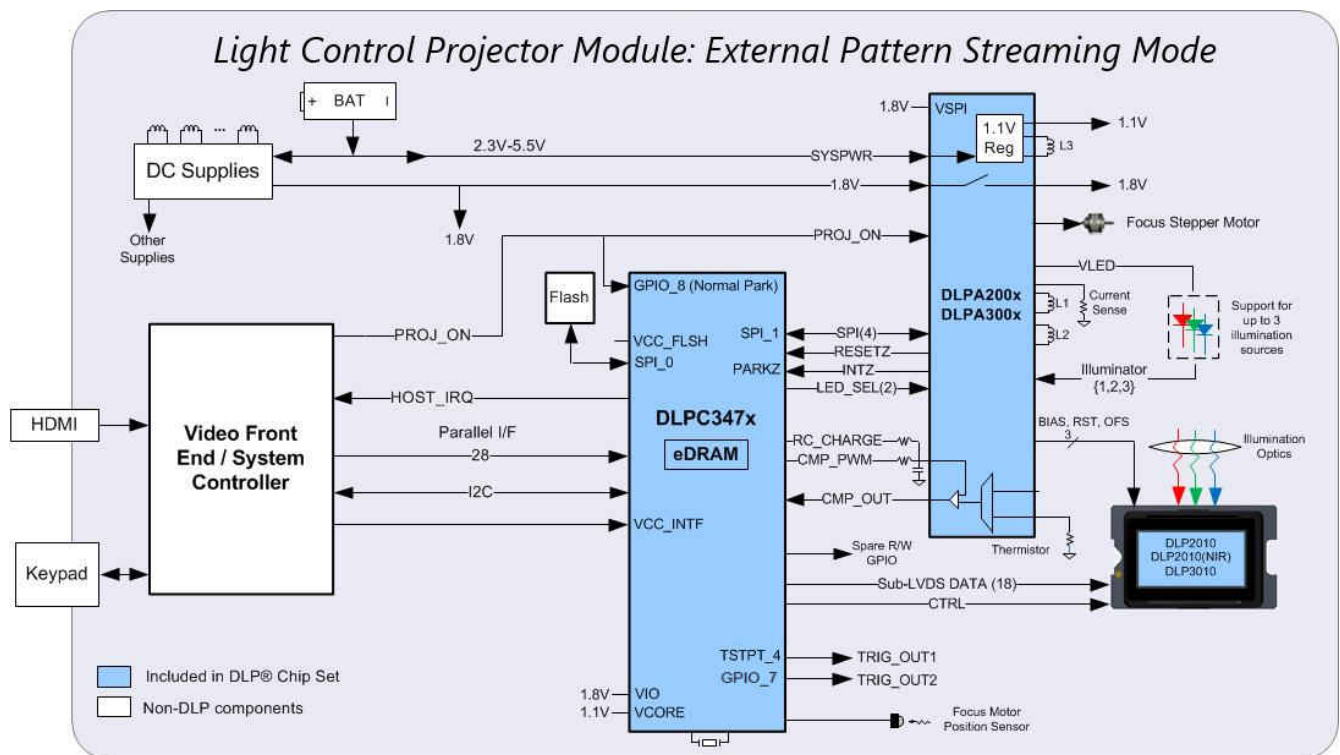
Light Control Projector Module: External Pattern Streaming Mode

+ BAT

DC Supplies

Other Supplies

2.3V-5.5V

1.8V

1.8V

SYSPWR

1.8V

VSPI

1.1V Reg

L3

1.1V

1.8V

Focus Stepper Motor

PROJ_ON

DLPA200x DLPA300x

VLED

L1

Current Sense

L2

Support for up to 3 illumination sources

Illuminator {1,2,3}

Flash

GPIO_8 (Normal Park)

VCC_FLSH

SPI_0

SPI_1

PARKZ

SPI(4)

RESETZ

INTZ

LED_SEL(2)

Video Front End / System Controller

PROJ_ON

HOST_IRQ

HDMI

Parallel I/F

28

I2C

DLPC347x

eDRAM

RC_CHARGE

CMP_PWM

CMP_OUT

VCC_INTF

BIAS, RST, OFS

3

Illumination Optics

Thermistor

DLP2010 DLP2010(NIR) DLP3010

Keypad

Spare R/W GPIO

Sub-LVDS DATA (18)

CTRL

TSTPT_4

GPIO_7

TRIG_OUT1

TRIG_OUT2

Included in DLP® Chip Set

Non-DLP components

1.8V VIO

1.1V VCORE

Focus Motor Position Sensor